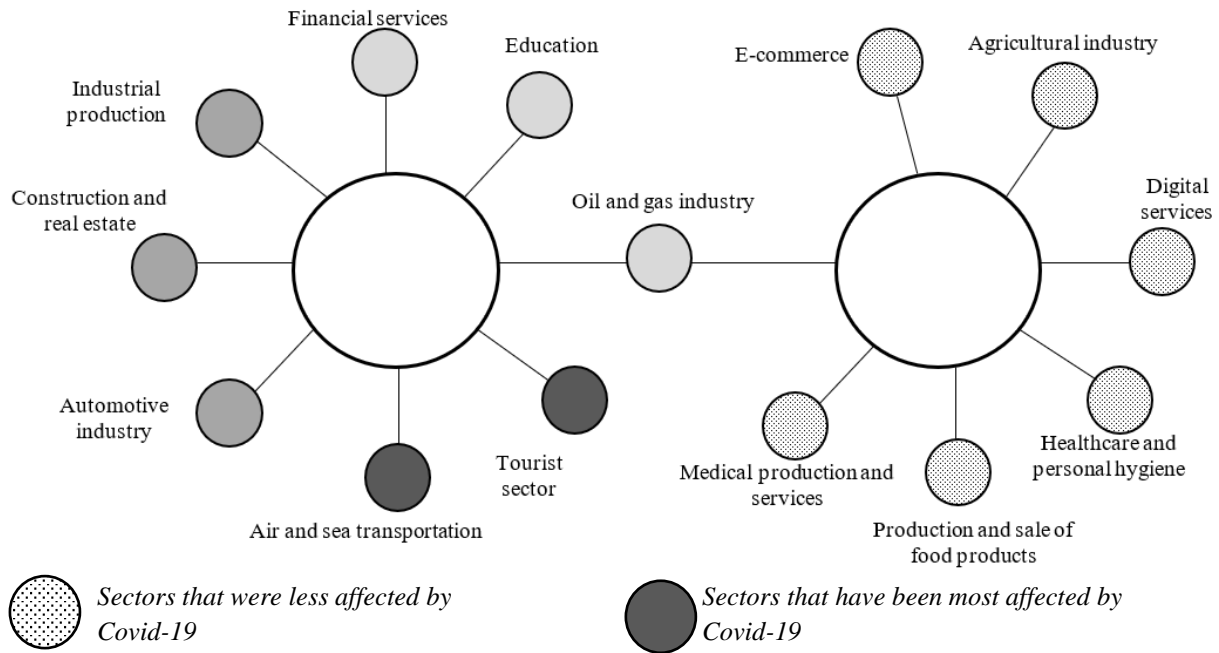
Financial services

Education

Industrial production

Construction and real estate

Oil and gas industry

Automotive industry

Air and sea transportation

Tourist sector

E-commerce

Agricultural industry

Digital services

Healthcare and personal hygiene

Medical production and services

Production and sale of food products

Sectors that were less affected by Covid-19

Sectors that have been most affected by Covid-19